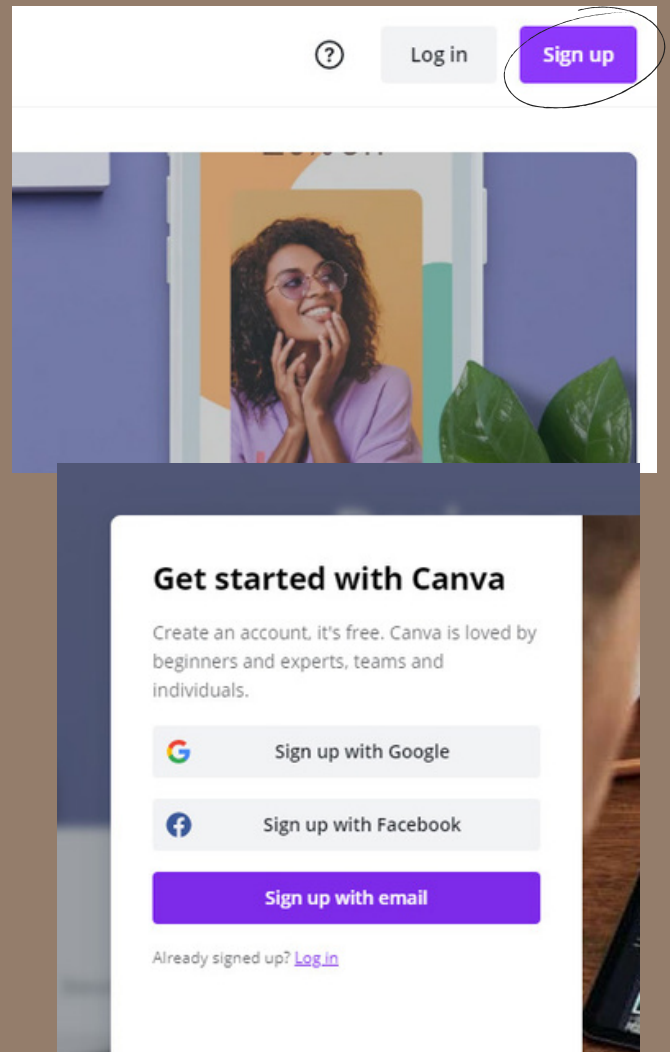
?

Log in

Sign up

Get started with Canva

Create an account, it's free. Canva is loved by beginners and experts, teams and individuals.

Sign up with Google

Sign up with Facebook

Sign up with email

Already signed up? Log in